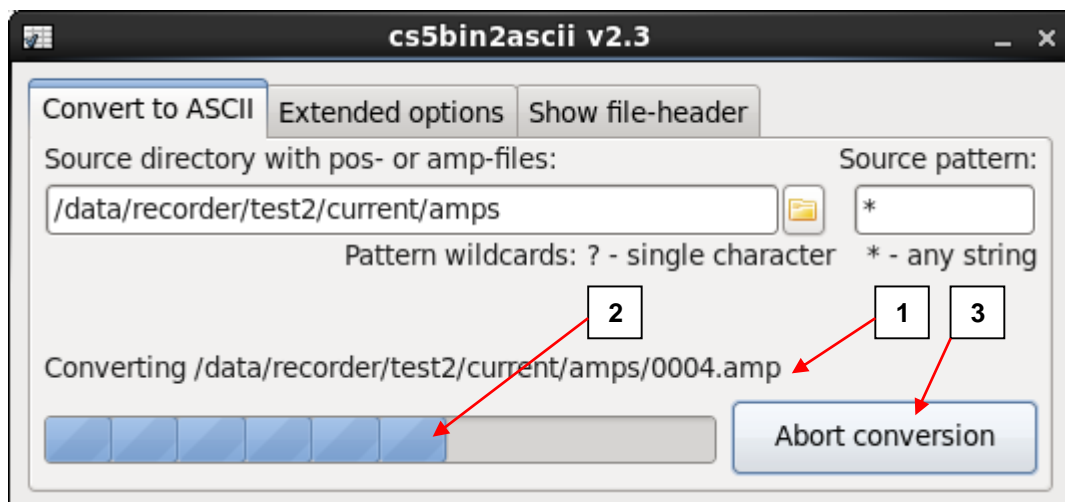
cs5bin2ascii v2.3

Convert to ASCII | Extended options | Show file-header

Source directory with pos- or amp-files:

Source pattern:

/data/recorder/test2/current/amps

*

Pattern wildcards: ? - single character * - any string

2

1

3

Converting /data/recorder/test2/current/amps/0004.amp

Abort conversion